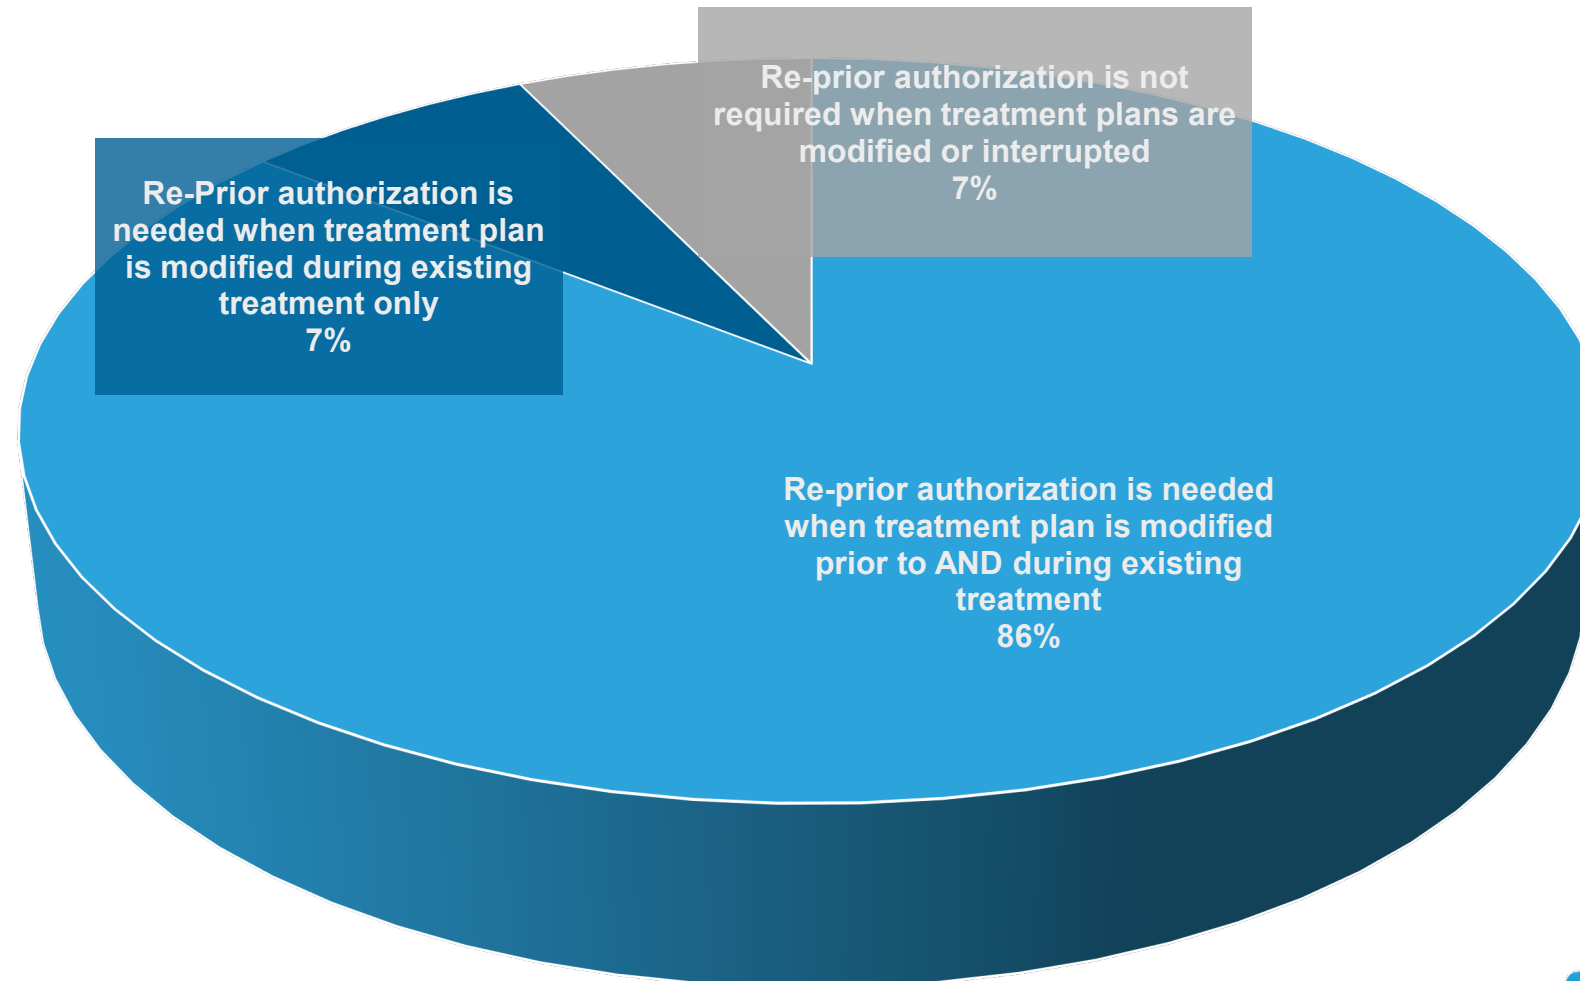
Re-prior authorization is not required when treatment plans are modified or interrupted
7%

Re-Prior authorization is needed when treatment plan is modified during existing treatment only
7%

Re-prior authorization is needed when treatment plan is modified prior to AND during existing treatment
86%